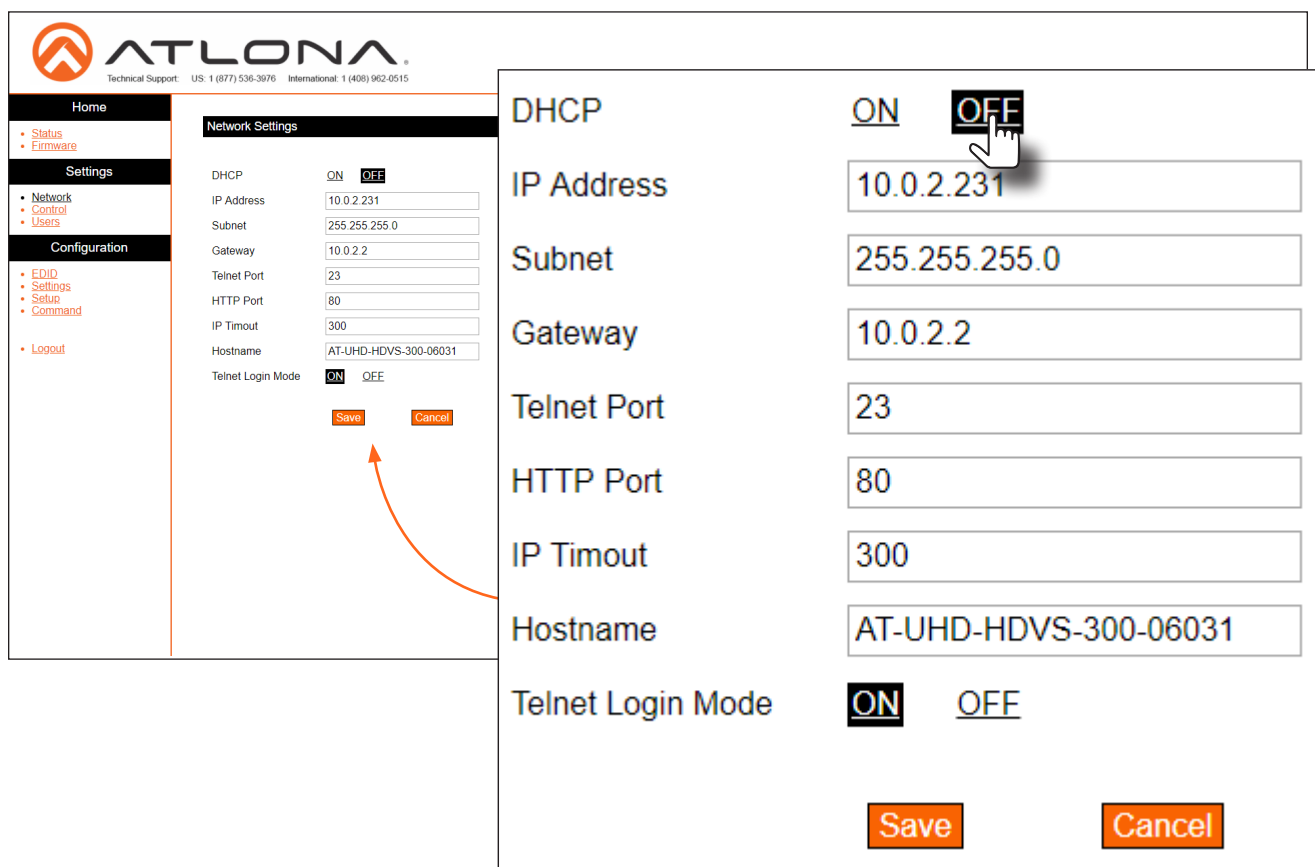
ATLONA
Technical Support: US: 1 (877) 536-3976 International: 1 (408) 962-0515

Home
• Status
• Firmware

Settings
• Network
• Control
• Users

Configuration
• EDID
• Settings
• Setup
• Command

• Logout

Network Settings

| DHCP | ON OFF |
|---|---|
| IP Address | 10.0.2.231 |
| Subnet | 255.255.255.0 |
| Gateway | 10.0.2.2 |
| Telnet Port | 23 |
| HTTP Port | 80 |
| IP Timout | 300 |
| Hostname | AT-UHD-HDVS-300-06031 |
| Telnet Login Mode | ON OFF |

Save Cancel

| DHCP | ON OFF |
|---|---|
| IP Address | 10.0.2.231 |
| Subnet | 255.255.255.0 |
| Gateway | 10.0.2.2 |
| Telnet Port | 23 |
| HTTP Port | 80 |
| IP Timout | 300 |
| Hostname | AT-UHD-HDVS-300-06031 |
| Telnet Login Mode | ON OFF |

Save Cancel